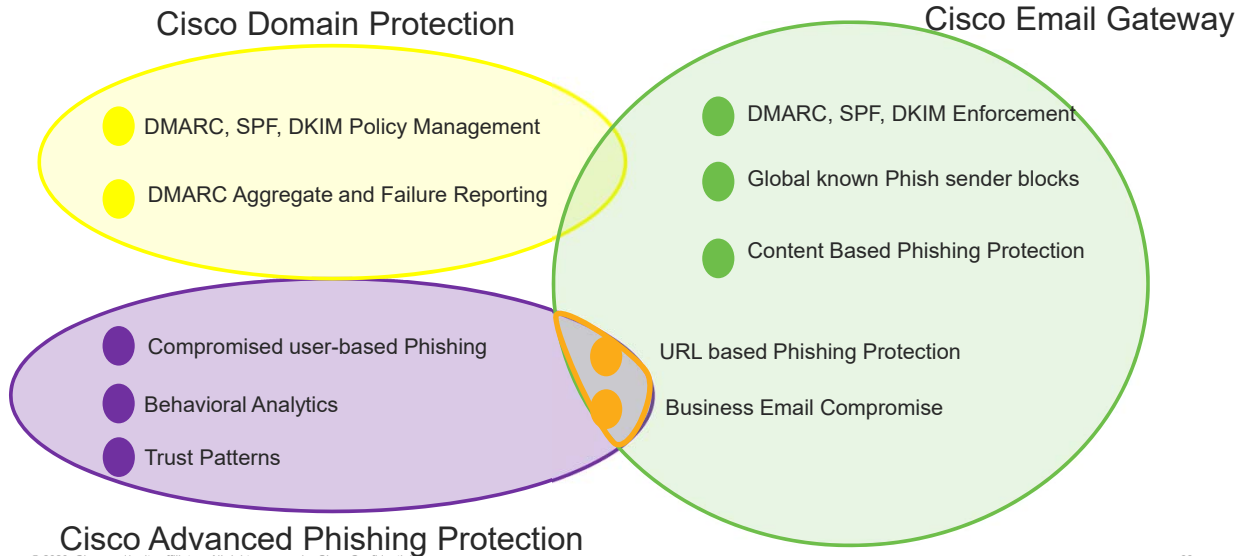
Cisco Domain Protection

Cisco Email Gateway

DMARC, SPF, DKIM Policy Management

DMARC Aggregate and Failure Reporting

DMARC, SPF, DKIM Enforcement

Global known Phish sender blocks

Content Based Phishing Protection

Compromised user-based Phishing

Behavioral Analytics

Trust Patterns

URL based Phishing Protection

Business Email Compromise

Cisco Advanced Phishing Protection